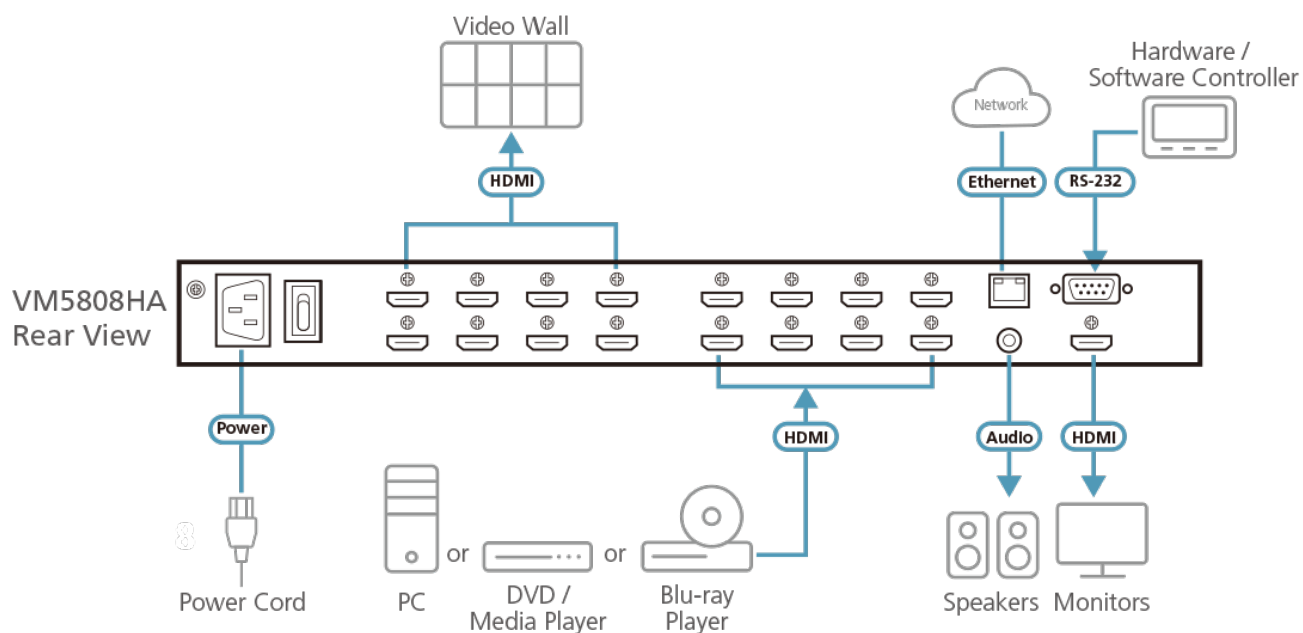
Video Wall

HDMI

Network

Ethernet

Hardware / Software Controller

RS-232

VM5808HA Rear View

Power

HDMI

Audio

HDMI

Power Cord

PC

or

DVD / Media Player

or

Blu-ray Player

Speakers

Monitors